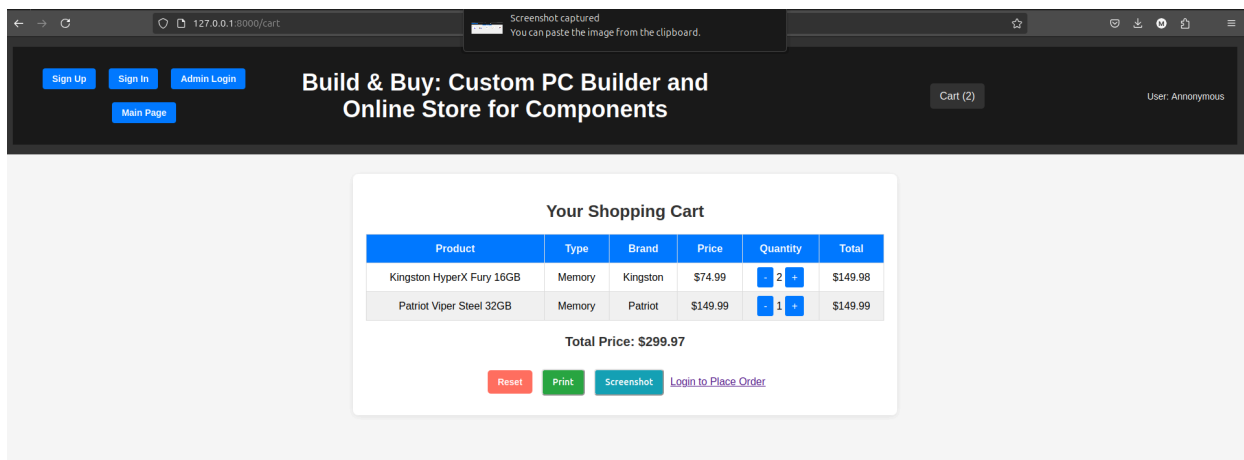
127.0.0.1:8000/cart

Screenshot captured
You can paste the image from the clipboard.

Sign Up Sign In Admin Login
Main Page

Build & Buy: Custom PC Builder and Online Store for Components

Cart (2)

User: Annonymous

Your Shopping Cart

| Product | Type | Brand | Price | Quantity | Total |
|---|---|---|---|---|---|
| Kingston HyperX Fury 16GB | Memory | Kingston | $74.99 | - 2 + | $149.98 |
| Patriot Viper Steel 32GB | Memory | Patriot | $149.99 | - 1 + | $149.99 |

Total Price: $299.97

Reset Print Screenshot Login to Place Order